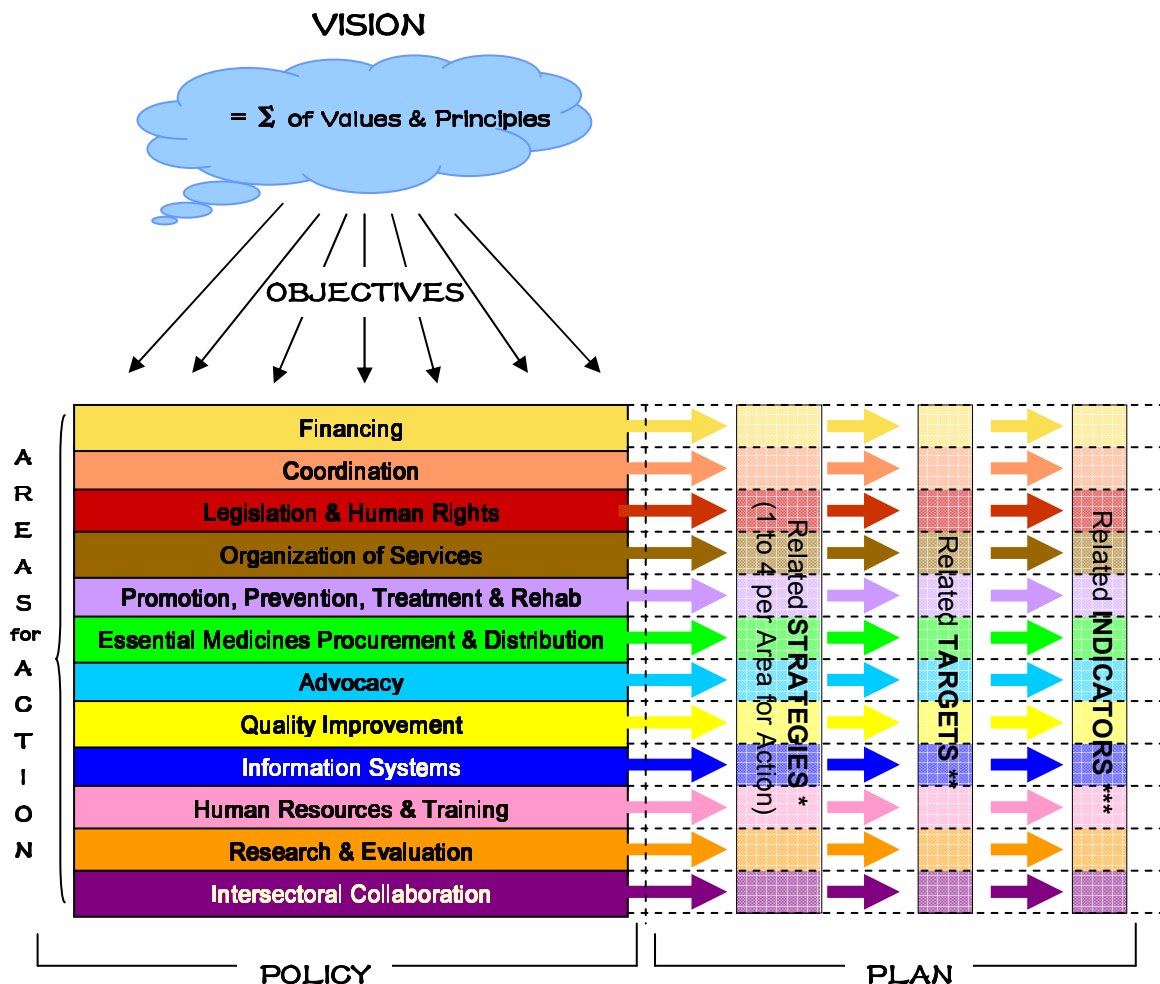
VISION

= $\Sigma$ of Values & Principles

OBJECTIVES

AREAS for ACTION

Financing
Coordination
Legislation & Human Rights
Organization of Services
Promotion, Prevention, Treatment & Rehab
Essential Medicines Procurement & Distribution
Advocacy
Quality Improvement
Information Systems
Human Resources & Training
Research & Evaluation
Intersectoral Collaboration

Related STRATEGIES * (1 to 4 per Area for Action)

Related TARGETS **

Related INDICATORS***

POLICY

PLAN